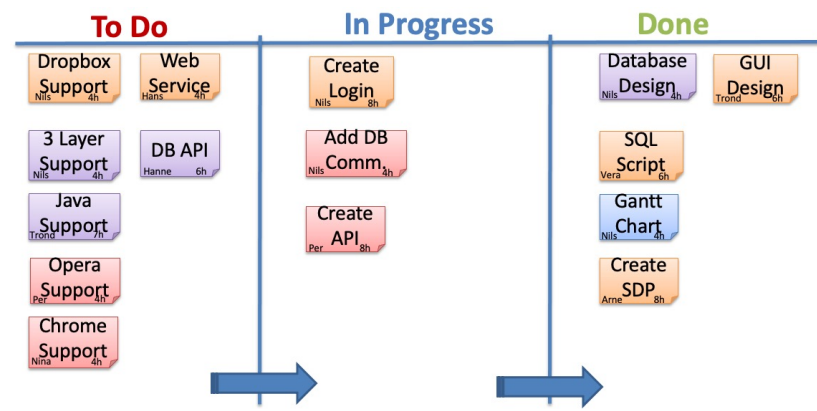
To Do

Dropbox Support
Nils 4h

Web Service
Hans 4h

3 Layer Support
Nils 4h

DB API
Hanne 6h

Java Support
Trond 7h

Opera Support
Per 4h

Chrome Support
Nina 4h

In Progress

Create Login
Nils 8h

Add DB Comm.
Nils 4h

Create API
Per 8h

Done

Database Design
Nils 4h

GUI Design
Trond 6h

SQL Script
Vera 6h

Gantt Chart
Nils 4h

Create SDP
Arne 8h